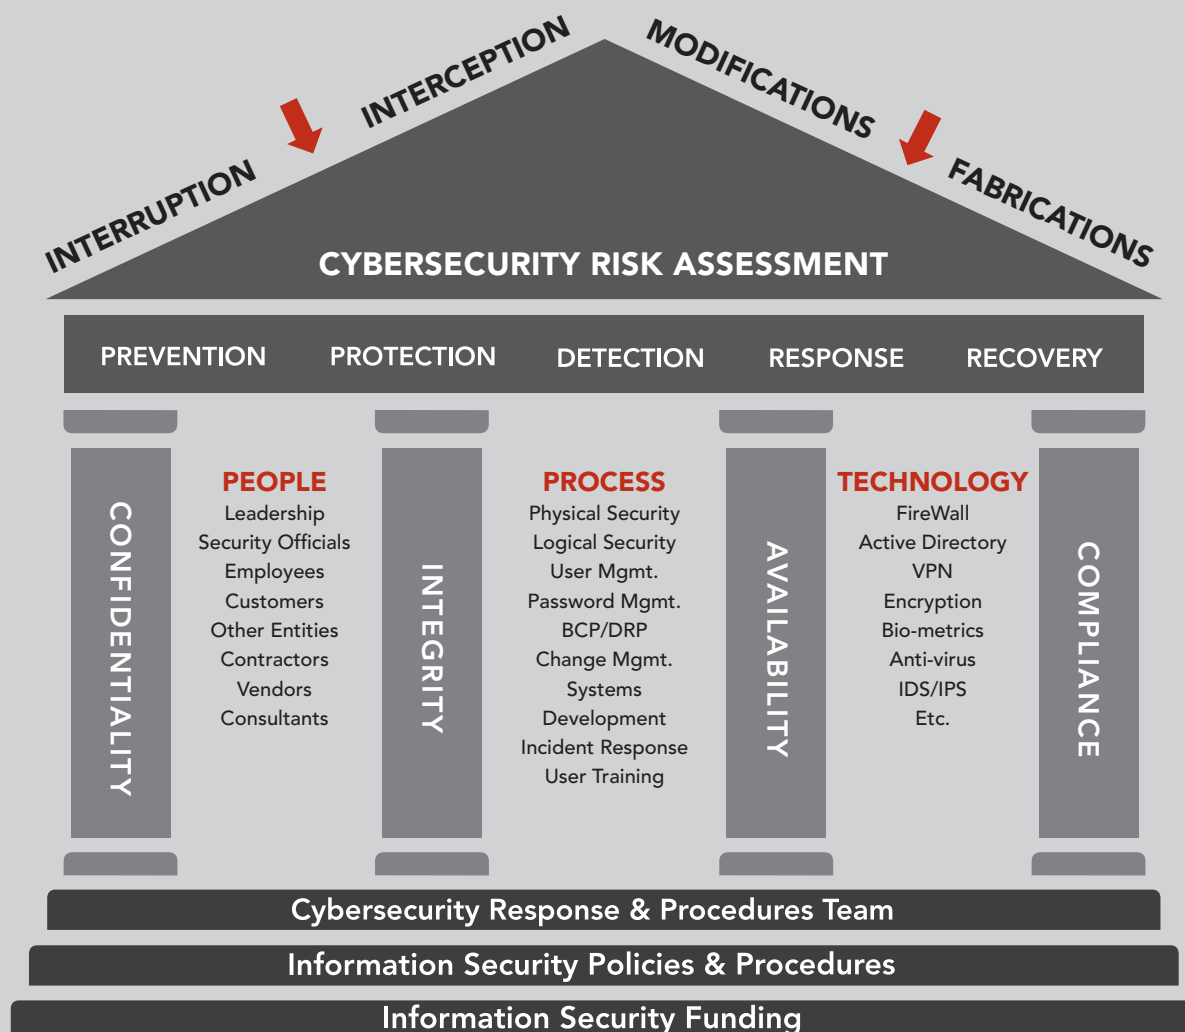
INTERRUPTION INTERCEPTION MODIFICATIONS FABRICATIONS

CYBERSECURITY RISK ASSESSMENT

PREVENTION PROTECTION DETECTION RESPONSE RECOVERY

CONFIDENTIALITY

PEOPLE
Leadership
Security Officials
Employees
Customers
Other Entities
Contractors
Vendors
Consultants

INTEGRITY

PROCESS
Physical Security
Logical Security
User Mgmt.
Password Mgmt.
BCP/DRP
Change Mgmt.
Systems
Development
Incident Response
User Training

AVAILABILITY

TECHNOLOGY
FireWall
Active Directory
VPN
Encryption
Bio-metrics
Anti-virus
IDS/IPS
Etc.

COMPLIANCE

Cybersecurity Response & Procedures Team

Information Security Policies & Procedures

Information Security Funding